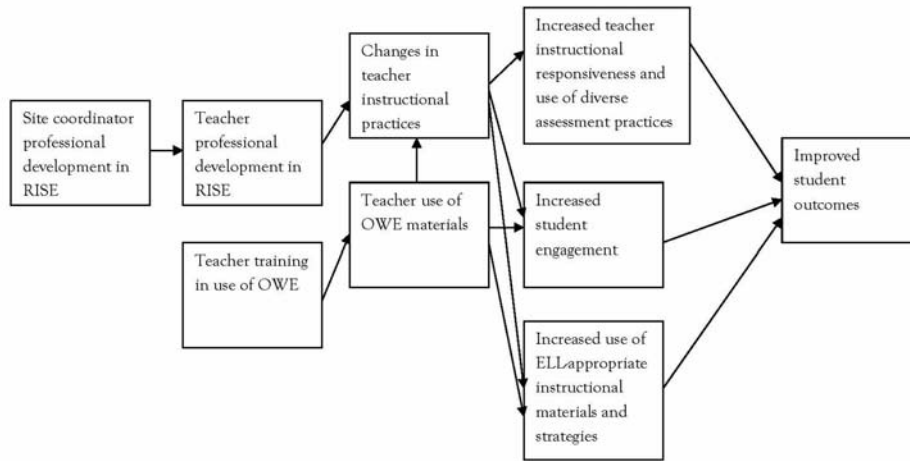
Site coordinator professional development in RISE

Teacher professional development in RISE

Teacher training in use of OWE

Changes in teacher instructional practices

Teacher use of OWE materials

Increased teacher instructional responsiveness and use of diverse assessment practices

Increased student engagement

Increased use of ELL-appropriate instructional materials and strategies

Improved student outcomes